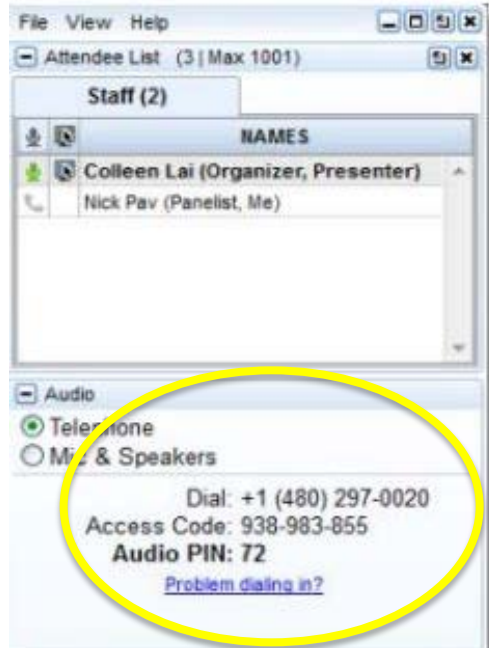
File View Help

Attendee List (3 | Max 1001)

Staff (2)

NAMES

Colleen Lai (Organizer, Presenter)

Nick Pav (Panelist, Me)

Audio

Telephone

Mic & Speakers

Dial: +1 (480) 297-0020

Access Code: 938-983-855

Audio PIN: 72

Problem dialing in?